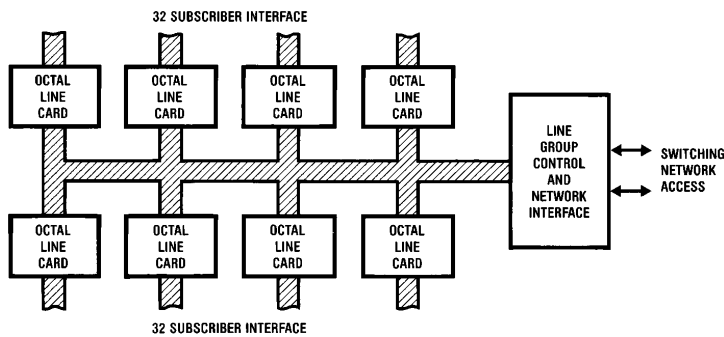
32 SUBSCRIBER INTERFACE

OCTAL LINE CARD

OCTAL LINE CARD

OCTAL LINE CARD

OCTAL LINE CARD

LINE GROUP CONTROL AND NETWORK INTERFACE

SWITCHING NETWORK ACCESS

OCTAL LINE CARD

OCTAL LINE CARD

OCTAL LINE CARD

OCTAL LINE CARD

32 SUBSCRIBER INTERFACE